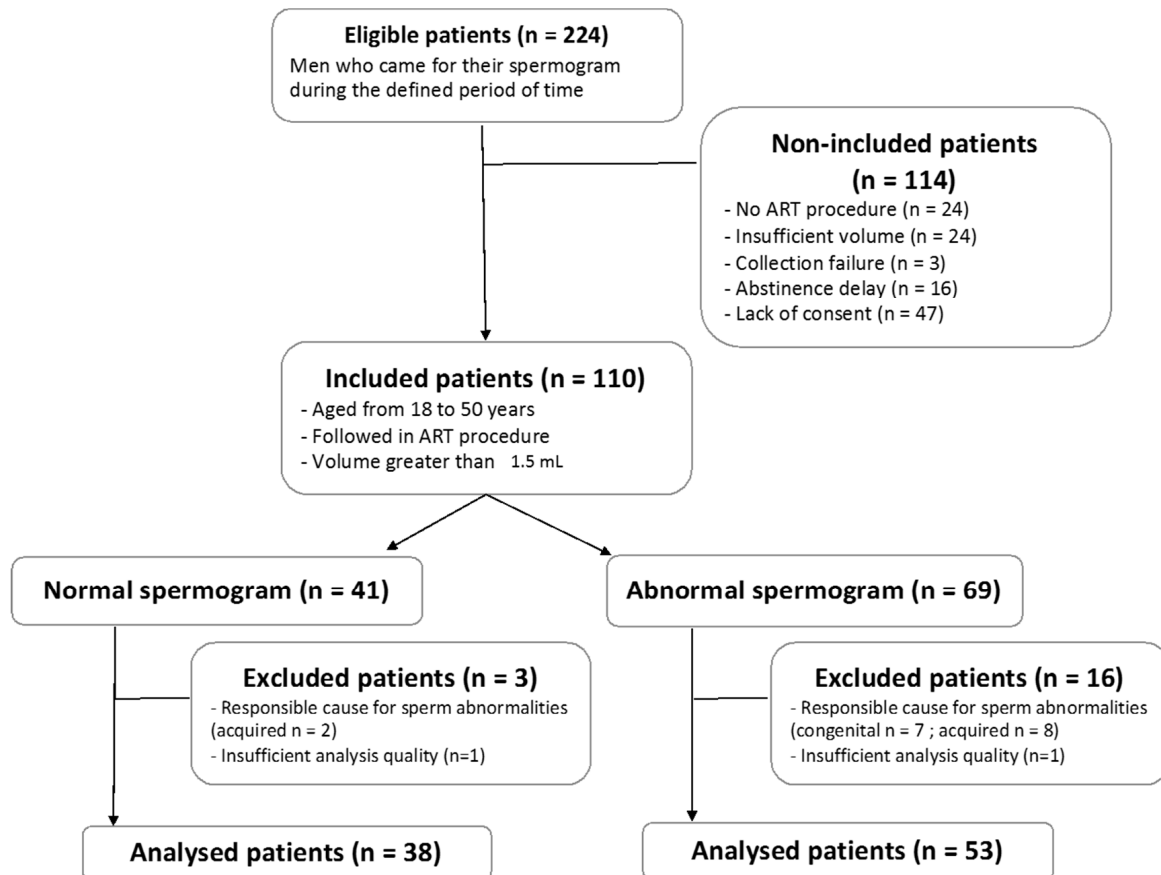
**Eligible patients (n = 224)**
Men who came for their spermogram during the defined period of time

**Non-included patients (n = 114)**
- No ART procedure (n = 24)
- Insufficient volume (n = 24)
- Collection failure (n = 3)
- Abstinence delay (n = 16)
- Lack of consent (n = 47)

**Included patients (n = 110)**
- Aged from 18 to 50 years
- Followed in ART procedure
- Volume greater than 1.5 mL

**Normal spermogram (n = 41)**

**Abnormal spermogram (n = 69)**

**Excluded patients (n = 3)**
- Responsible cause for sperm abnormalities (acquired n = 2)
- Insufficient analysis quality (n=1)

**Excluded patients (n = 16)**
- Responsible cause for sperm abnormalities (congenital n = 7 ; acquired n = 8)
- Insufficient analysis quality (n=1)

**Analysed patients (n = 38)**

**Analysed patients (n = 53)**